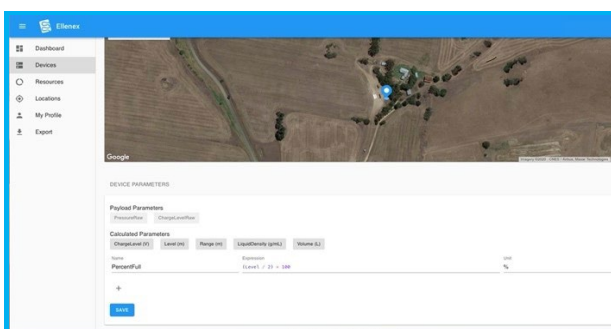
Ellenex

Dashboard
Devices
Resources
Locations
My Profile
Export

Google
Imagery ©2020 CNES / Airbus, Maxar Technologies

DEVICE PARAMETERS

Payload Parameters
PressureRaw
ChargeLevelRaw

Calculated Parameters
ChargeLevel (V)
Level (m)
Range (m)
LiquidDensity (g/mL)
Volume (L)

Name
PercentFull
Expression
(Level / 2) * 100
Unit
%

+

SAVE